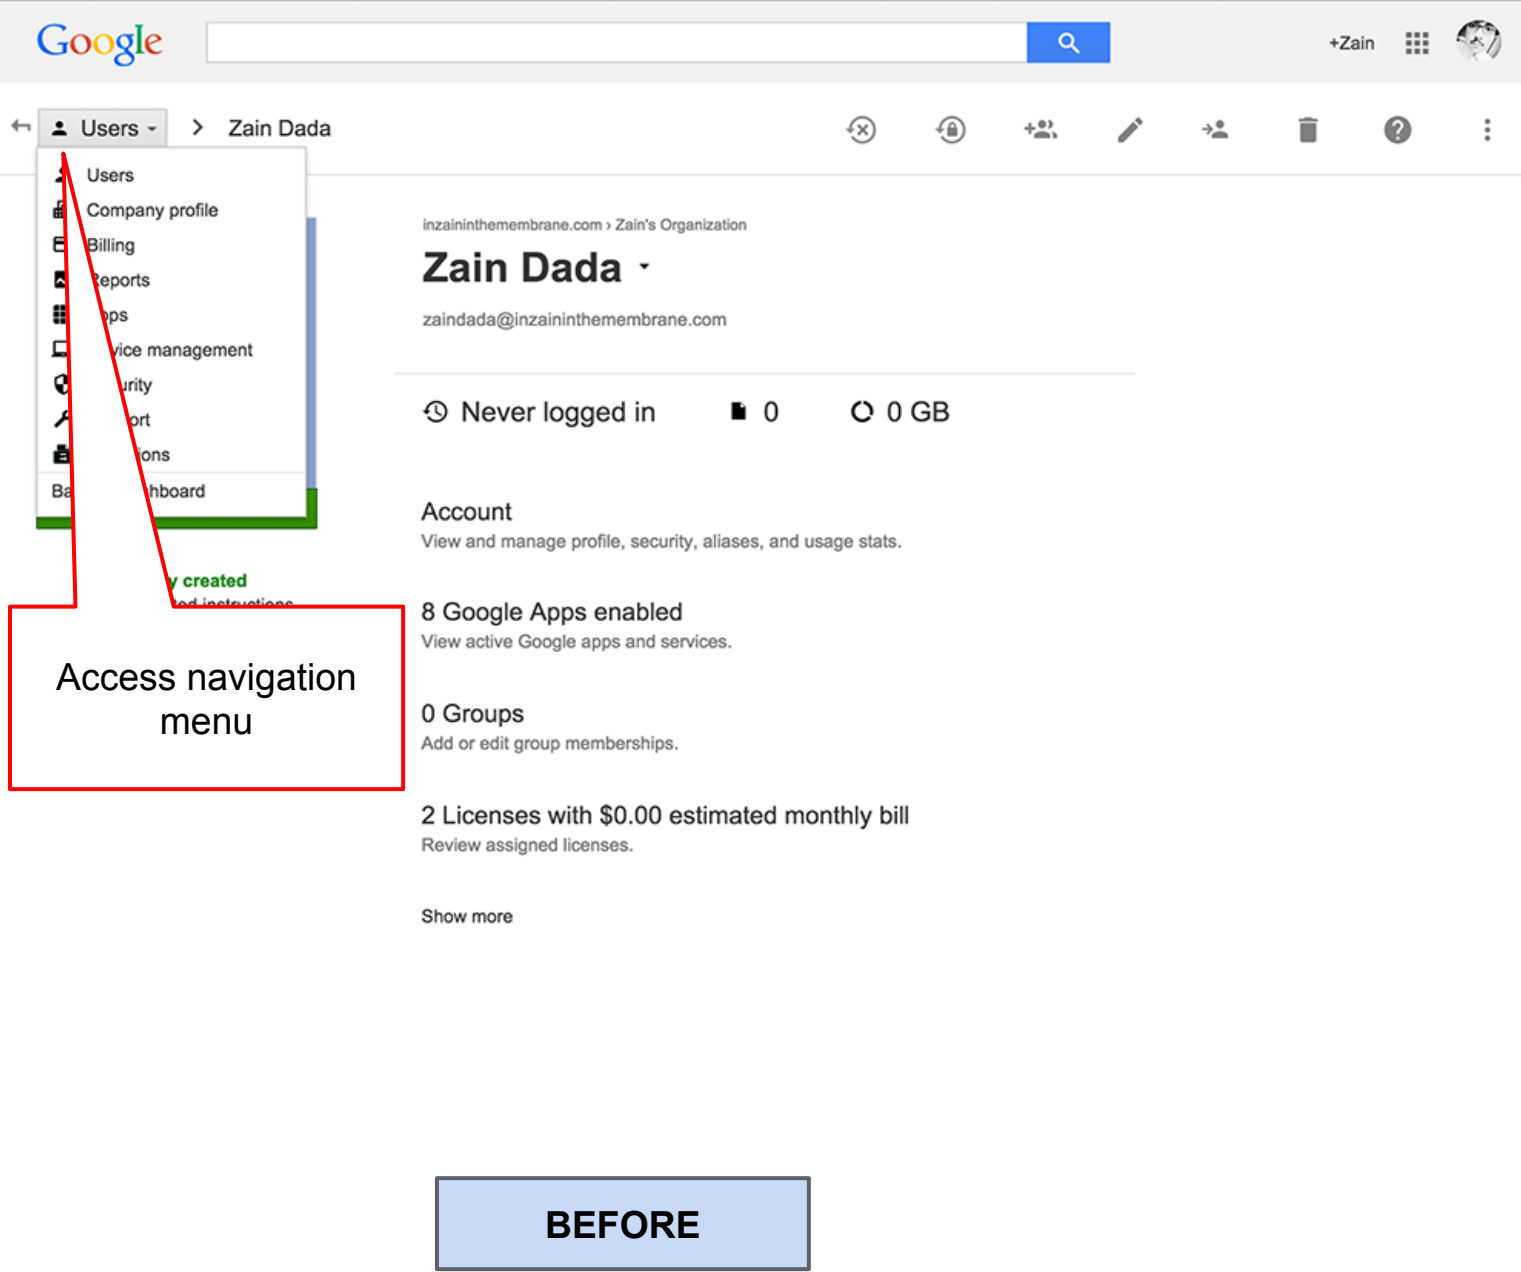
Google

+Zain

Users › Zain Dada

Users
Company profile
Billing
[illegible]eports
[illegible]ps
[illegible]ice management
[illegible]urity
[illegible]ort
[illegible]ions
Ba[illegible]hboard

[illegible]y created
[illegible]ed instructions

Access navigation menu

inzaininthemembrane.com › Zain's Organization

Zain Dada

zaindada@inzaininthemembrane.com

Never logged in 0 0 GB

Account
View and manage profile, security, aliases, and usage stats.

8 Google Apps enabled
View active Google apps and services.

0 Groups
Add or edit group memberships.

2 Licenses with $0.00 estimated monthly bill
Review assigned licenses.

Show more

BEFORE